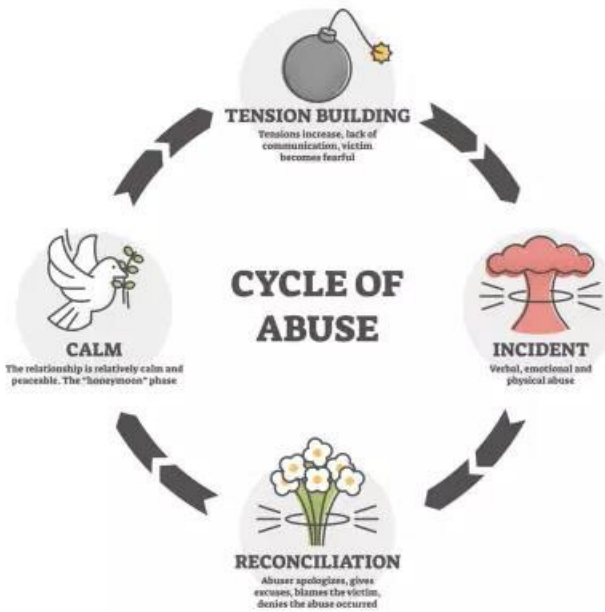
TENSION BUILDING
Tensions increase, lack of communication, victim becomes fearful

CYCLE OF ABUSE

CALM
The relationship is relatively calm and peaceable. The "honeymoon" phase

INCIDENT
Verbal, emotional and physical abuse

RECONCILIATION
Abuser apologizes, gives excuses, blames the victim, denies the abuse occurred